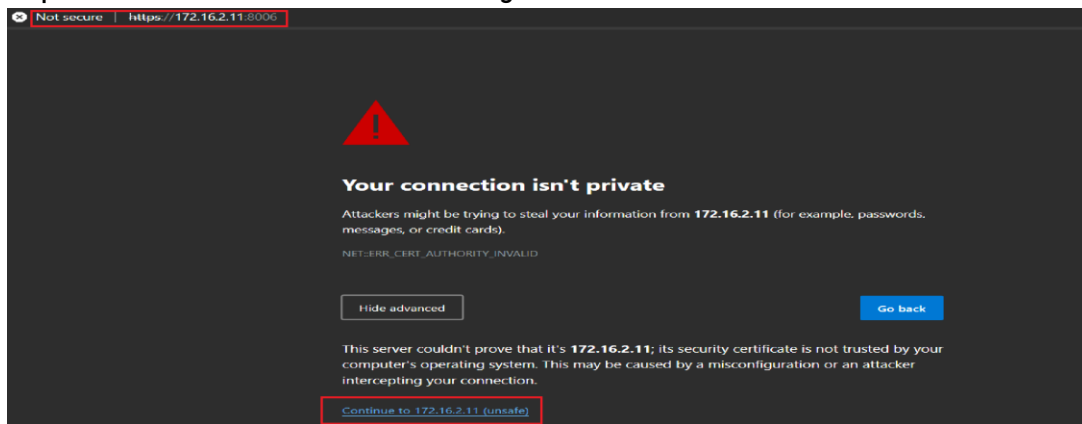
Not secure | https://172.16.2.11:8006

Your connection isn't private

Attackers might be trying to steal your information from 172.16.2.11 (for example, passwords, messages, or credit cards).

NET::ERR_CERT_AUTHORITY_INVALID

Hide advanced

Go back

This server couldn't prove that it's 172.16.2.11; its security certificate is not trusted by your computer's operating system. This may be caused by a misconfiguration or an attacker intercepting your connection.

Continue to 172.16.2.11 (unsafe)